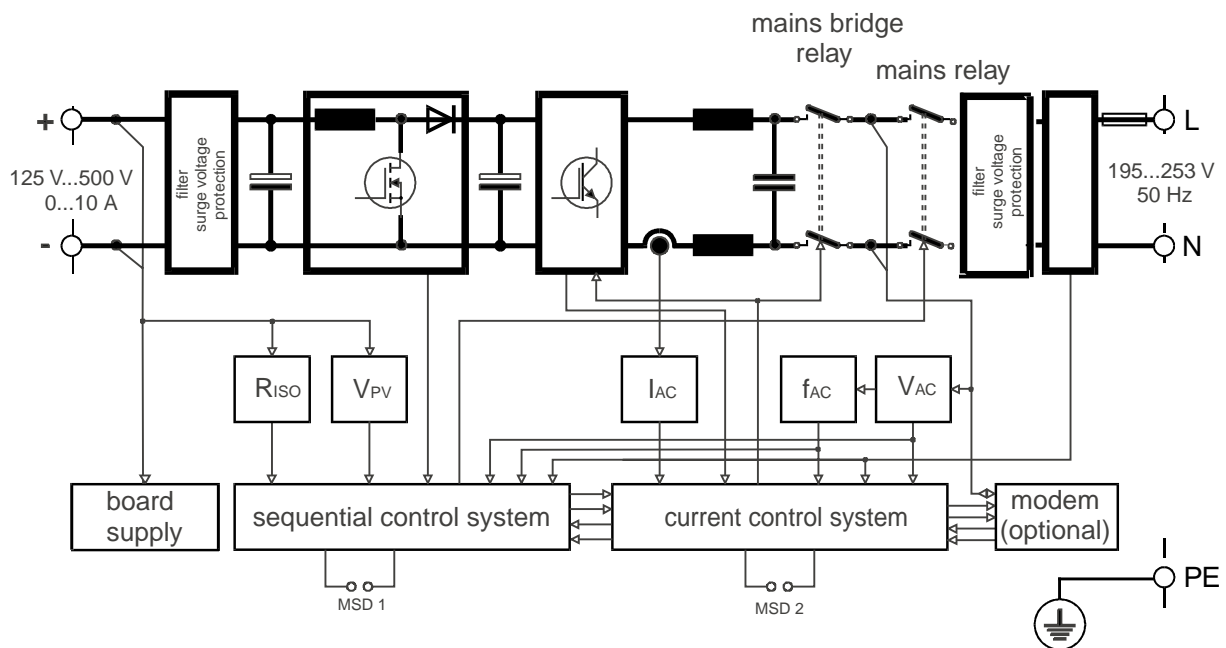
mains bridge relay

mains relay

+

-

125 V...500 V
0...10 A

filter
surge voltage
protection

filter
surge voltage
protection

L

N

195...253 V
50 Hz

$R_{ISO}$

$V_{PV}$

$I_{AC}$

$f_{AC}$

$V_{AC}$

board supply

sequential control system

current control system

modem (optional)

MSD 1

MSD 2

PE